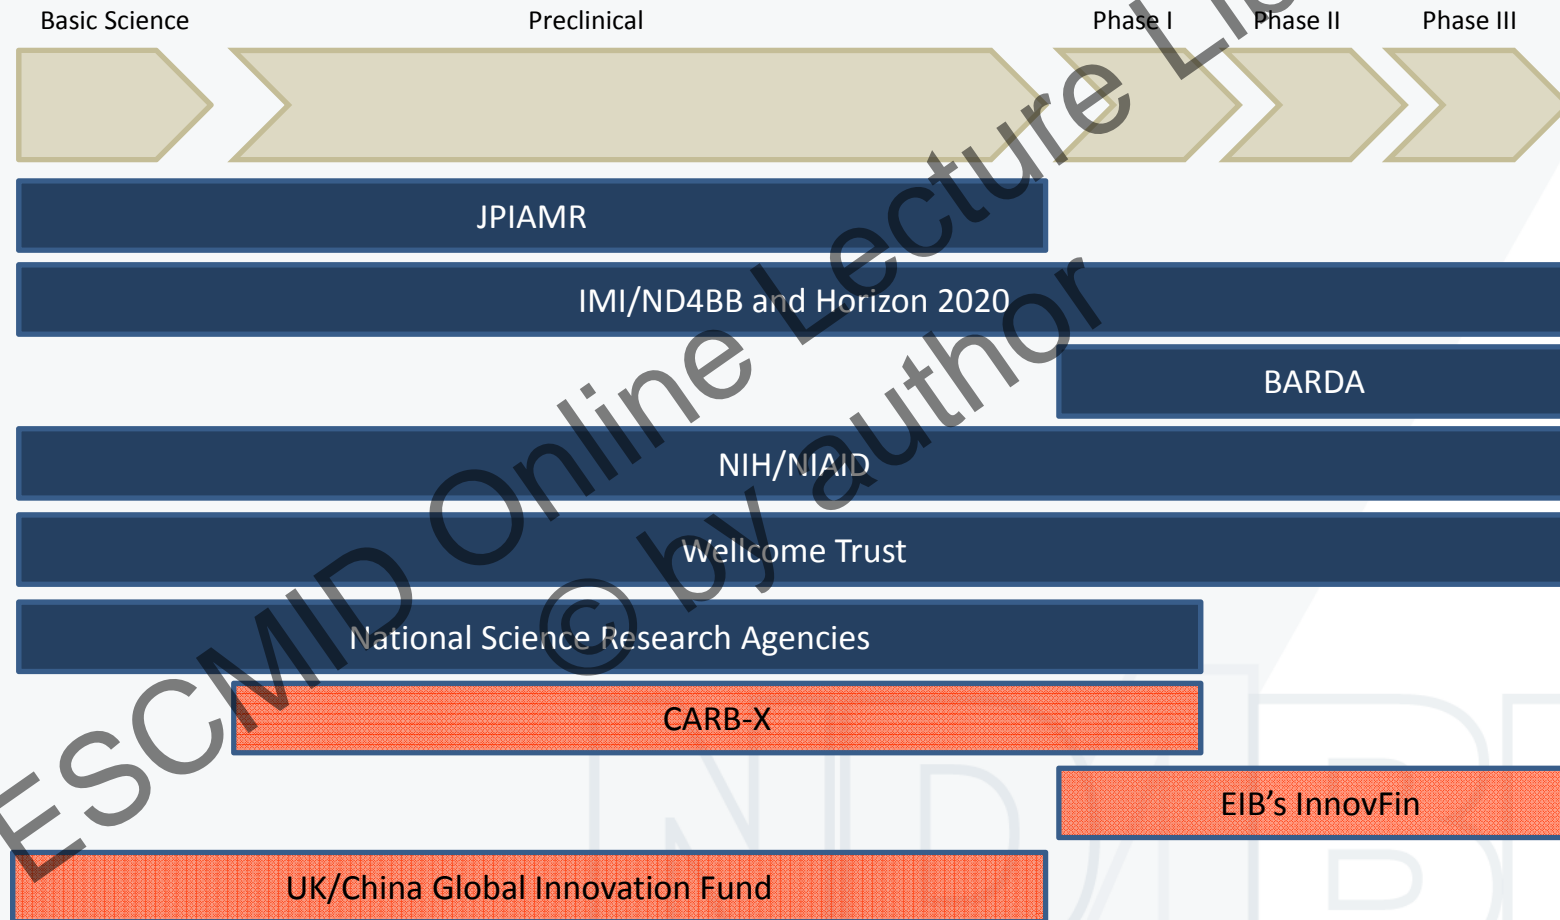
Basic Science

Preclinical

Phase I

Phase II

Phase III

JPIAMR

IMI/ND4BB and Horizon 2020

BARDA

NIH/NIAID

Wellcome Trust

National Science Research Agencies

CARB-X

EIB's InnovFin

UK/China Global Innovation Fund

ESCMID Online Lecture Li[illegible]
© by author